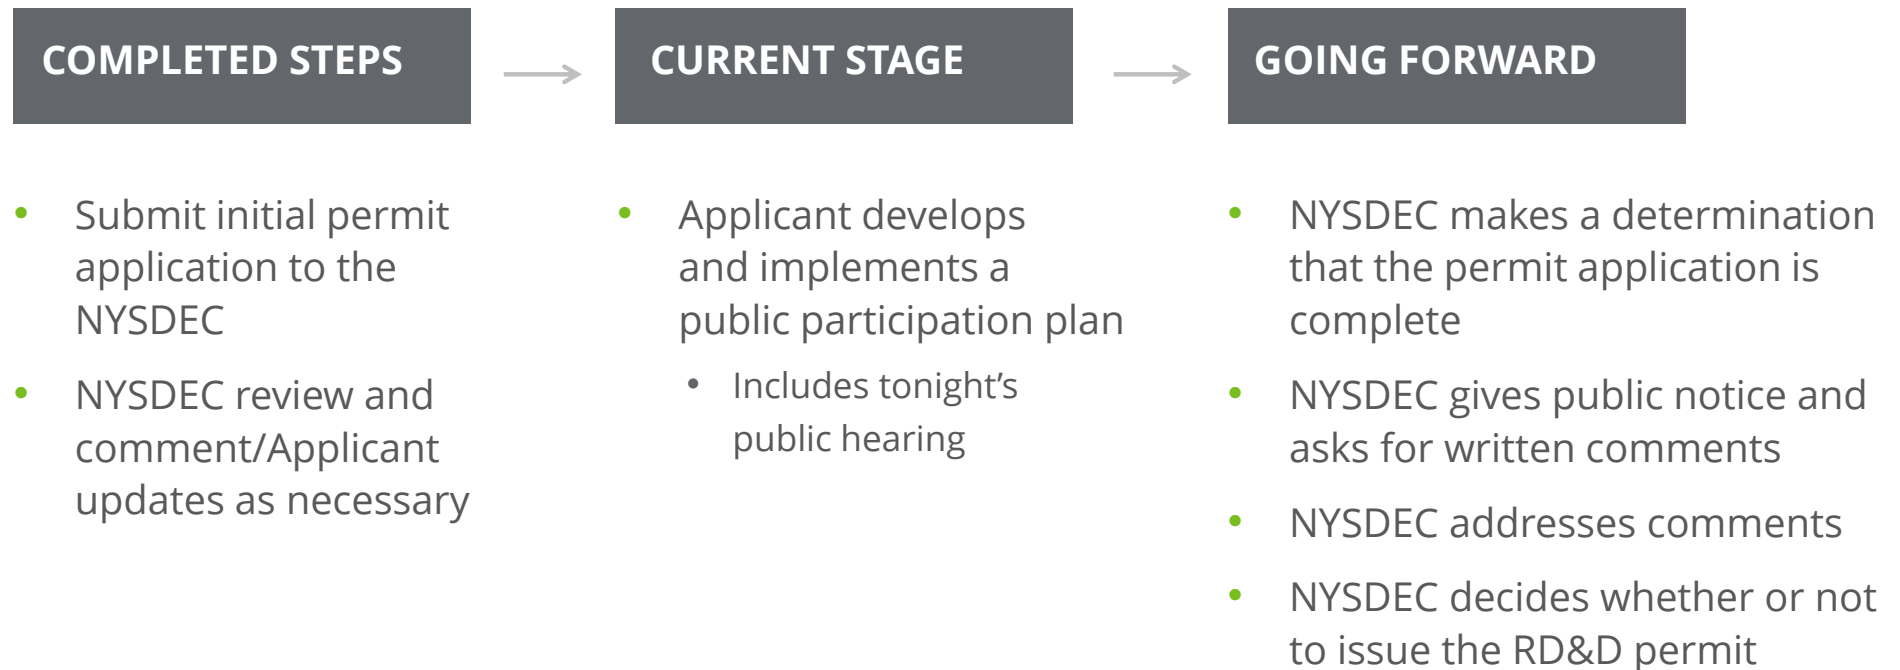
COMPLETED STEPS

- Submit initial permit application to the NYSDEC
- NYSDEC review and comment/Applicant updates as necessary

CURRENT STAGE

- Applicant develops and implements a public participation plan
  - Includes tonight's public hearing

GOING FORWARD

- NYSDEC makes a determination that the permit application is complete
- NYSDEC gives public notice and asks for written comments
- NYSDEC addresses comments
- NYSDEC decides whether or not to issue the RD&D permit